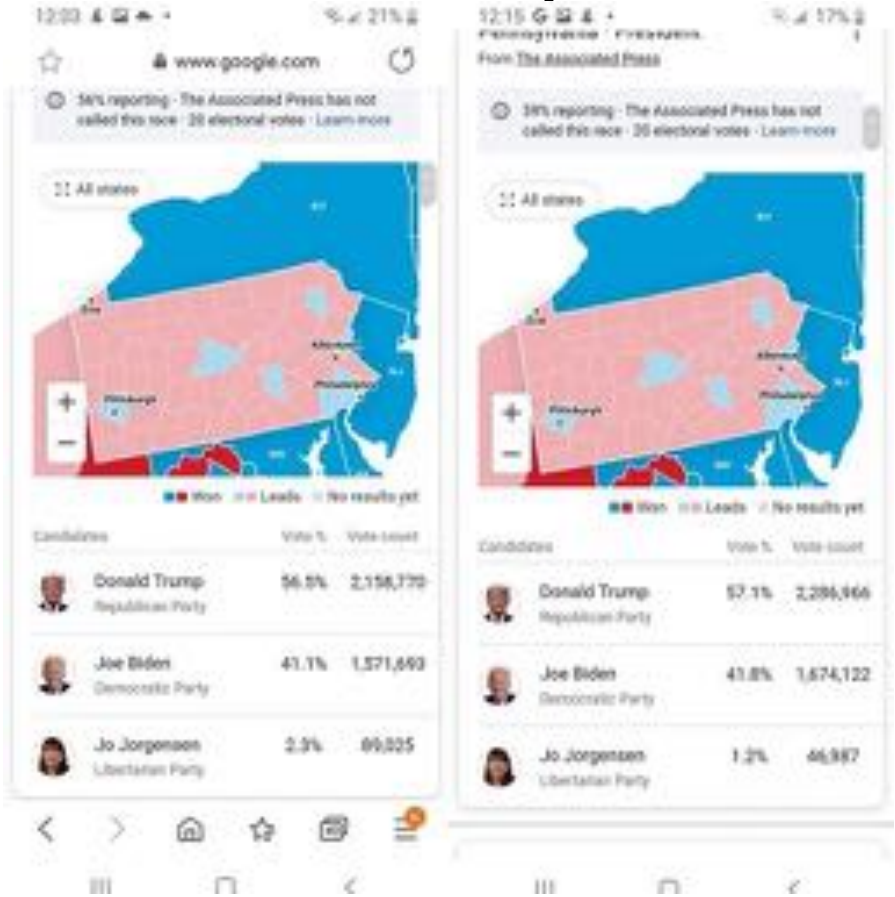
12:03 21%

www.google.com

56% reporting · The Associated Press has not called this race · 20 electoral votes · Learn more

All states

Erie

Allentown

Philadelphia

Pittsburgh

+

−

Won Leads No results yet

| Candidates | Vote % | Vote count |
|---|---|---|
| Donald Trump Republican Party | 56.5% | 2,158,770 |
| Joe Biden Democratic Party | 41.1% | 1,571,693 |
| Jo Jorgensen Libertarian Party | 2.3% | 89,025 |

12:15 17%

Pennsylvania · President

From The Associated Press

59% reporting · The Associated Press has not called this race · 20 electoral votes · Learn more

All states

Erie

Allentown

Philadelphia

Pittsburgh

+

−

Won Leads No results yet

| Candidates | Vote % | Vote count |
|---|---|---|
| Donald Trump Republican Party | 57.1% | 2,286,966 |
| Joe Biden Democratic Party | 41.8% | 1,674,122 |
| Jo Jorgensen Libertarian Party | 1.2% | 46,987 |